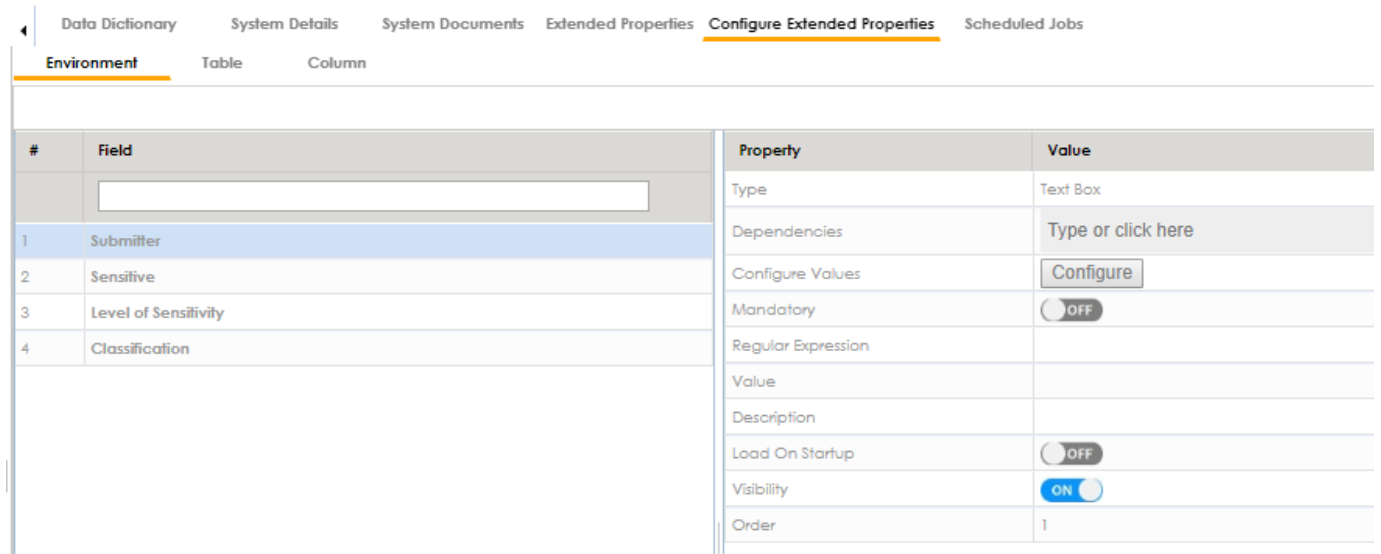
Data Dictionary System Details System Documents Extended Properties Configure Extended Properties Scheduled Jobs

Environment Table Column

| # | Field |
|---|---|
| | |
| 1 | Submitter |
| 2 | Sensitive |
| 3 | Level of Sensitivity |
| 4 | Classification |

| Property | Value |
|---|---|
| Type | Text Box |
| Dependencies | Type or click here |
| Configure Values | Configure |
| Mandatory | OFF |
| Regular Expression | |
| Value | |
| Description | |
| Load On Startup | OFF |
| Visibility | ON |
| Order | 1 |